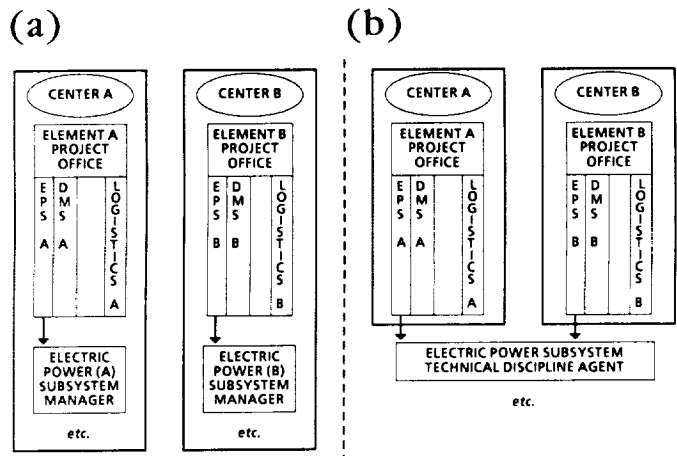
(a)

CENTER A

ELEMENT A PROJECT OFFICE

EPS A

DMS A

LOGISTICS A

ELECTRIC POWER (A) SUBSYSTEM MANAGER

etc.

CENTER B

ELEMENT B PROJECT OFFICE

EPS B

DMS B

LOGISTICS B

ELECTRIC POWER (B) SUBSYSTEM MANAGER

etc.

(b)

CENTER A

ELEMENT A PROJECT OFFICE

EPS A

DMS A

LOGISTICS A

CENTER B

ELEMENT B PROJECT OFFICE

EPS B

DMS B

LOGISTICS B

ELECTRIC POWER SUBSYSTEM TECHNICAL DISCIPLINE AGENT

etc.